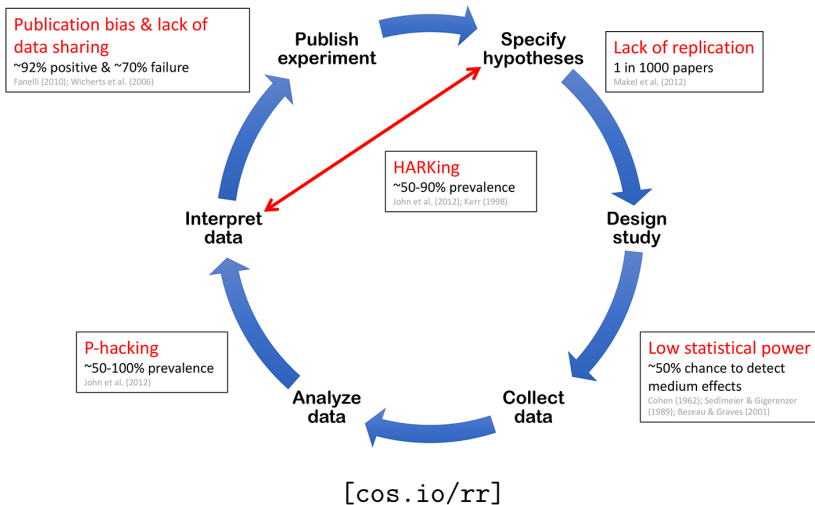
Publication bias & lack of data sharing
~92% positive & ~70% failure
Fanelli (2010); Wicherts et al. (2006)

Publish experiment

Specify hypotheses

Lack of replication
1 in 1000 papers
Makel et al. (2012)

HARKing
~50-90% prevalence
John et al. (2012); Kerr (1998)

Interpret data

Design study

P-hacking
~50-100% prevalence
John et al. (2012)

Low statistical power
~50% chance to detect medium effects
Cohen (1962); Sedlmeier & Gigerenzer (1989); Bezeau & Graves (2001)

Analyze data

Collect data

[cos.io/rr]